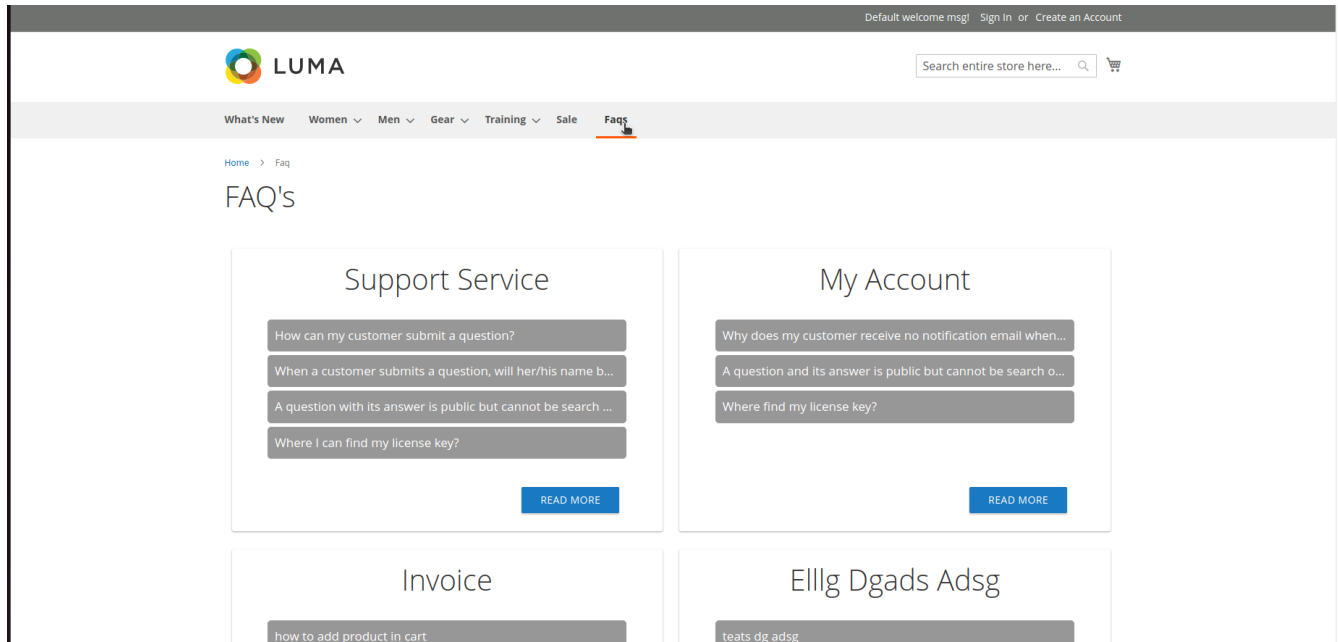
Default welcome msg! Sign In or Create an Account

LUMA

Search entire store here...

What's New Women Men Gear Training Sale Faqs

Home > Faq

FAQ's

Support Service

How can my customer submit a question?

When a customer submits a question, will her/his name b...

A question with its answer is public but cannot be search ...

Where I can find my license key?

READ MORE

My Account

Why does my customer receive no notification email when...

A question and its answer is public but cannot be search o...

Where find my license key?

READ MORE

Invoice

how to add product in cart

Elllg Dgads Adsg

teats dg adsg